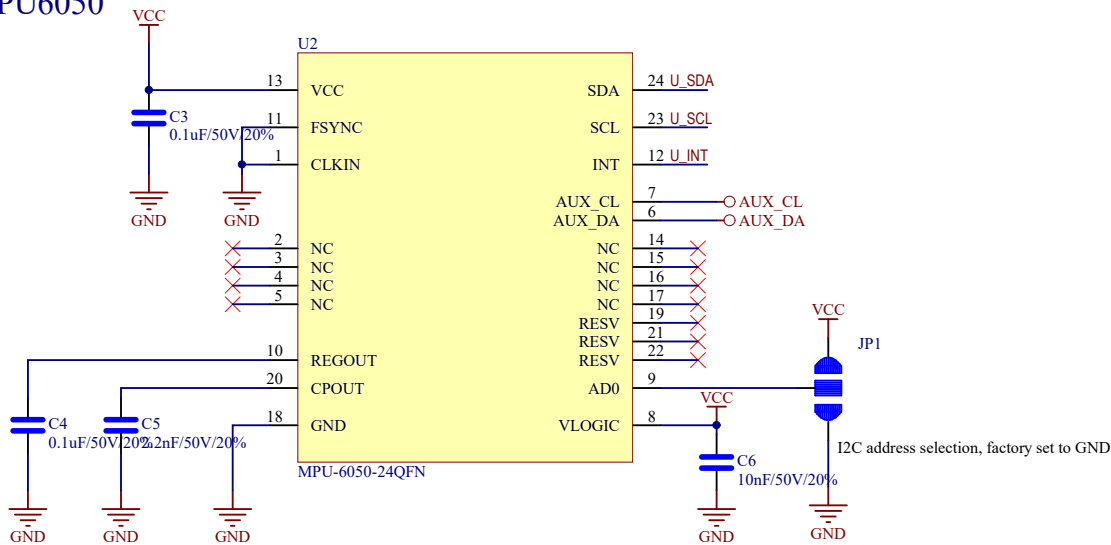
PU6050

VCC

U2

13 VCC
C3
0.1uF/50V/20%
11 FSYNC
1 CLKIN
GND GND

2 NC
3 NC
4 NC
5 NC

10 REGOUT
20 CPOUT
18 GND

C4
0.1uF/50V/20%
C5
2.2nF/50V/20%

GND GND GND

MPU-6050-24QFN

SDA 24 U_SDA
SCL 23 U_SCL
INT 12 U_INT
AUX_CL 7 AUX_CL
AUX_DA 6 AUX_DA
NC 14
NC 15
NC 16
NC 17
RESV 19
RESV 21
RESV 22
AD0 9
VLOGIC 8

VCC
C6
10nF/50V/20%
GND

VCC
JP1

I2C address selection, factory set to GND

GND